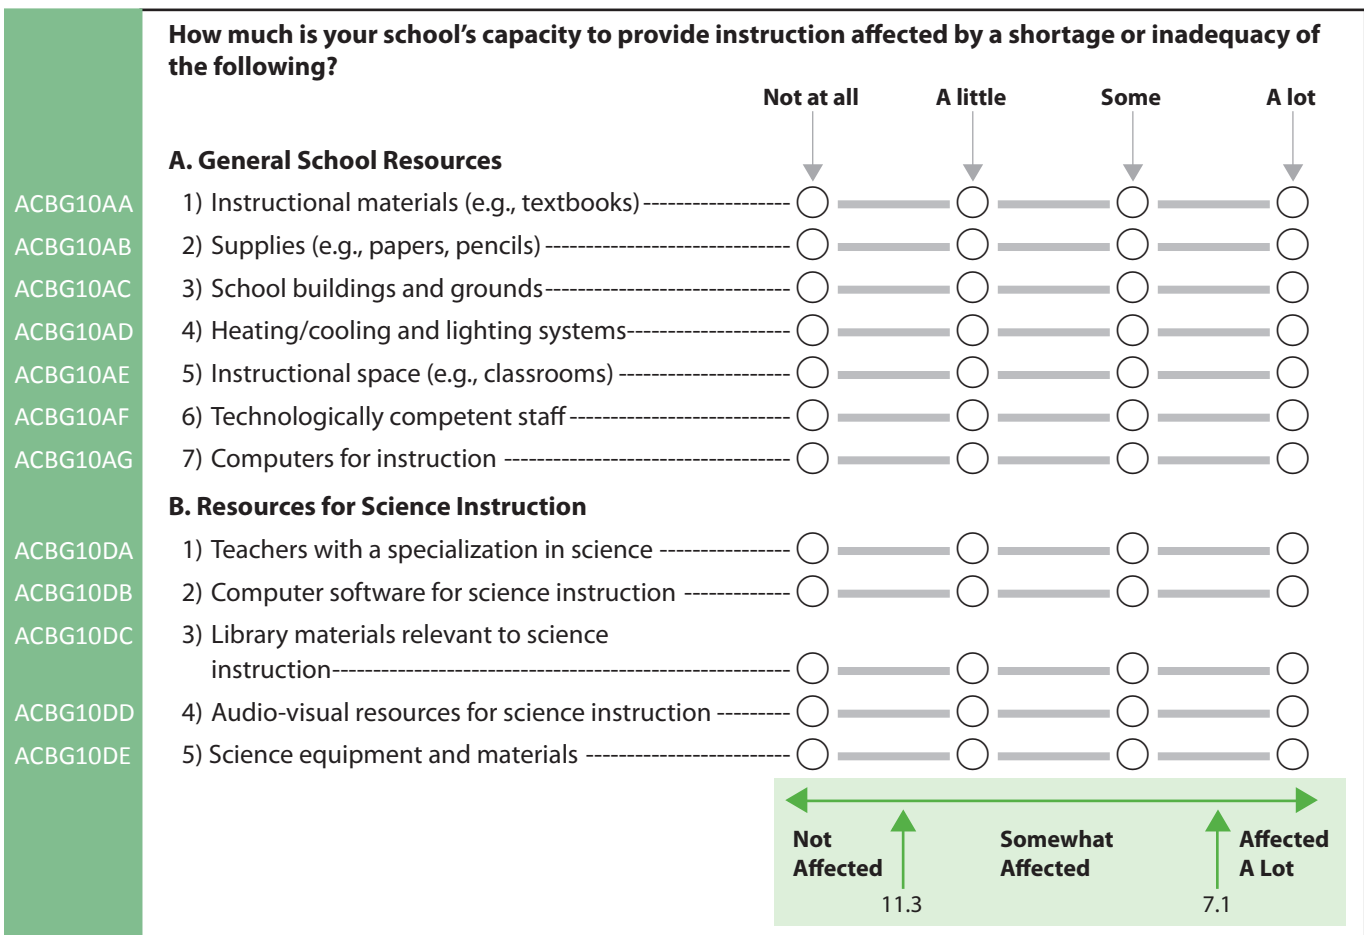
How much is your school's capacity to provide instruction affected by a shortage or inadequacy of the following?

| | | Not at all | A little | Some | A lot |
|---|---|---|---|---|---|
| | **A. General School Resources** | | | | |
| ACBG10AA | 1) Instructional materials (e.g., textbooks) | ○ | ○ | ○ | ○ |
| ACBG10AB | 2) Supplies (e.g., papers, pencils) | ○ | ○ | ○ | ○ |
| ACBG10AC | 3) School buildings and grounds | ○ | ○ | ○ | ○ |
| ACBG10AD | 4) Heating/cooling and lighting systems | ○ | ○ | ○ | ○ |
| ACBG10AE | 5) Instructional space (e.g., classrooms) | ○ | ○ | ○ | ○ |
| ACBG10AF | 6) Technologically competent staff | ○ | ○ | ○ | ○ |
| ACBG10AG | 7) Computers for instruction | ○ | ○ | ○ | ○ |
| | **B. Resources for Science Instruction** | | | | |
| ACBG10DA | 1) Teachers with a specialization in science | ○ | ○ | ○ | ○ |
| ACBG10DB | 2) Computer software for science instruction | ○ | ○ | ○ | ○ |
| ACBG10DC | 3) Library materials relevant to science instruction | ○ | ○ | ○ | ○ |
| ACBG10DD | 4) Audio-visual resources for science instruction | ○ | ○ | ○ | ○ |
| ACBG10DE | 5) Science equipment and materials | ○ | ○ | ○ | ○ |

Not Affected
Somewhat Affected
Affected A Lot
11.3
7.1